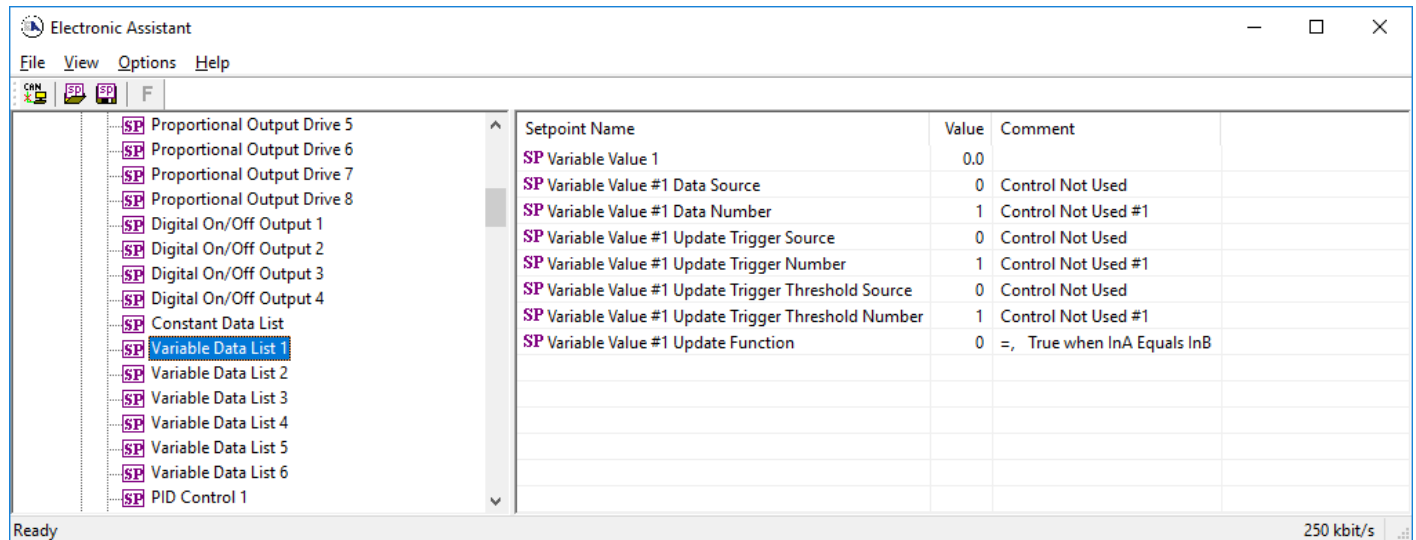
Electronic Assistant

File View Options Help

CAN SP SP F

SP Proportional Output Drive 5
SP Proportional Output Drive 6
SP Proportional Output Drive 7
SP Proportional Output Drive 8
SP Digital On/Off Output 1
SP Digital On/Off Output 2
SP Digital On/Off Output 3
SP Digital On/Off Output 4
SP Constant Data List
SP Variable Data List 1
SP Variable Data List 2
SP Variable Data List 3
SP Variable Data List 4
SP Variable Data List 5
SP Variable Data List 6
SP PID Control 1

| Setpoint Name | Value | Comment |
|---|---|---|
| SP Variable Value 1 | 0.0 | |
| SP Variable Value #1 Data Source | 0 | Control Not Used |
| SP Variable Value #1 Data Number | 1 | Control Not Used #1 |
| SP Variable Value #1 Update Trigger Source | 0 | Control Not Used |
| SP Variable Value #1 Update Trigger Number | 1 | Control Not Used #1 |
| SP Variable Value #1 Update Trigger Threshold Source | 0 | Control Not Used |
| SP Variable Value #1 Update Trigger Threshold Number | 1 | Control Not Used #1 |
| SP Variable Value #1 Update Function | 0 | =, True when InA Equals InB |

Ready

250 kbit/s